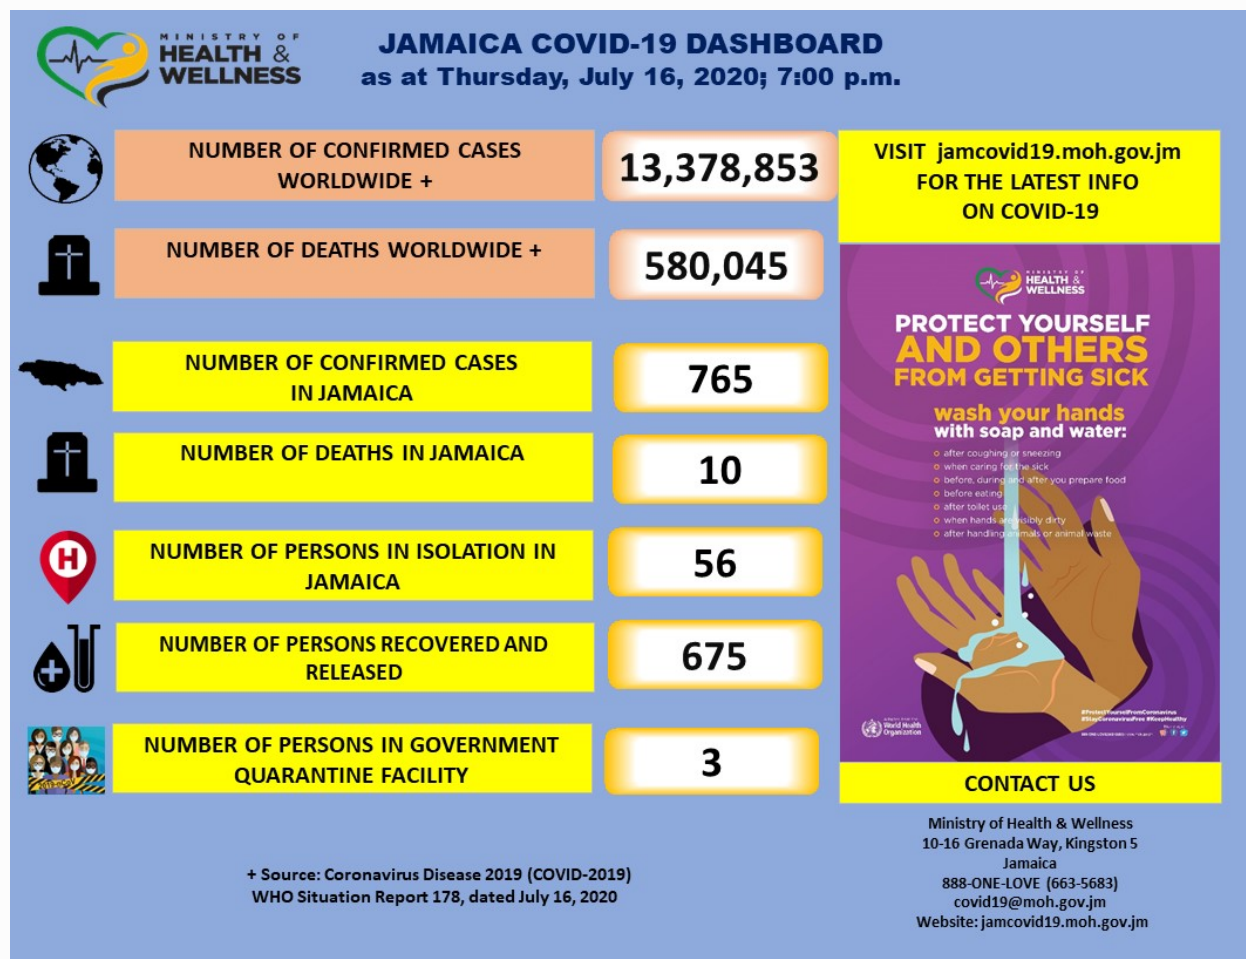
MINISTRY OF HEALTH & WELLNESS

JAMAICA COVID-19 DASHBOARD
as at Thursday, July 16, 2020; 7:00 p.m.

NUMBER OF CONFIRMED CASES WORLDWIDE +
13,378,853

NUMBER OF DEATHS WORLDWIDE +
580,045

NUMBER OF CONFIRMED CASES IN JAMAICA
765

NUMBER OF DEATHS IN JAMAICA
10

NUMBER OF PERSONS IN ISOLATION IN JAMAICA
56

NUMBER OF PERSONS RECOVERED AND RELEASED
675

NUMBER OF PERSONS IN GOVERNMENT QUARANTINE FACILITY
3

VISIT jamcovid19.moh.gov.jm FOR THE LATEST INFO ON COVID-19

MINISTRY OF HEALTH & WELLNESS
PROTECT YOURSELF AND OTHERS FROM GETTING SICK
wash your hands with soap and water:
after coughing or sneezing
when caring for the sick
before, during and after you prepare food
before eating
after toilet use
when hands are visibly dirty
after handling animals or animal waste

World Health Organization
#ProtectYourselfFromCoronavirus #StayCoronavirusFree #KeepHealthy

CONTACT US

Ministry of Health & Wellness
10-16 Grenada Way, Kingston 5
Jamaica
888-ONE-LOVE (663-5683)
covid19@moh.gov.jm
Website: jamcovid19.moh.gov.jm

+ Source: Coronavirus Disease 2019 (COVID-2019)
WHO Situation Report 178, dated July 16, 2020